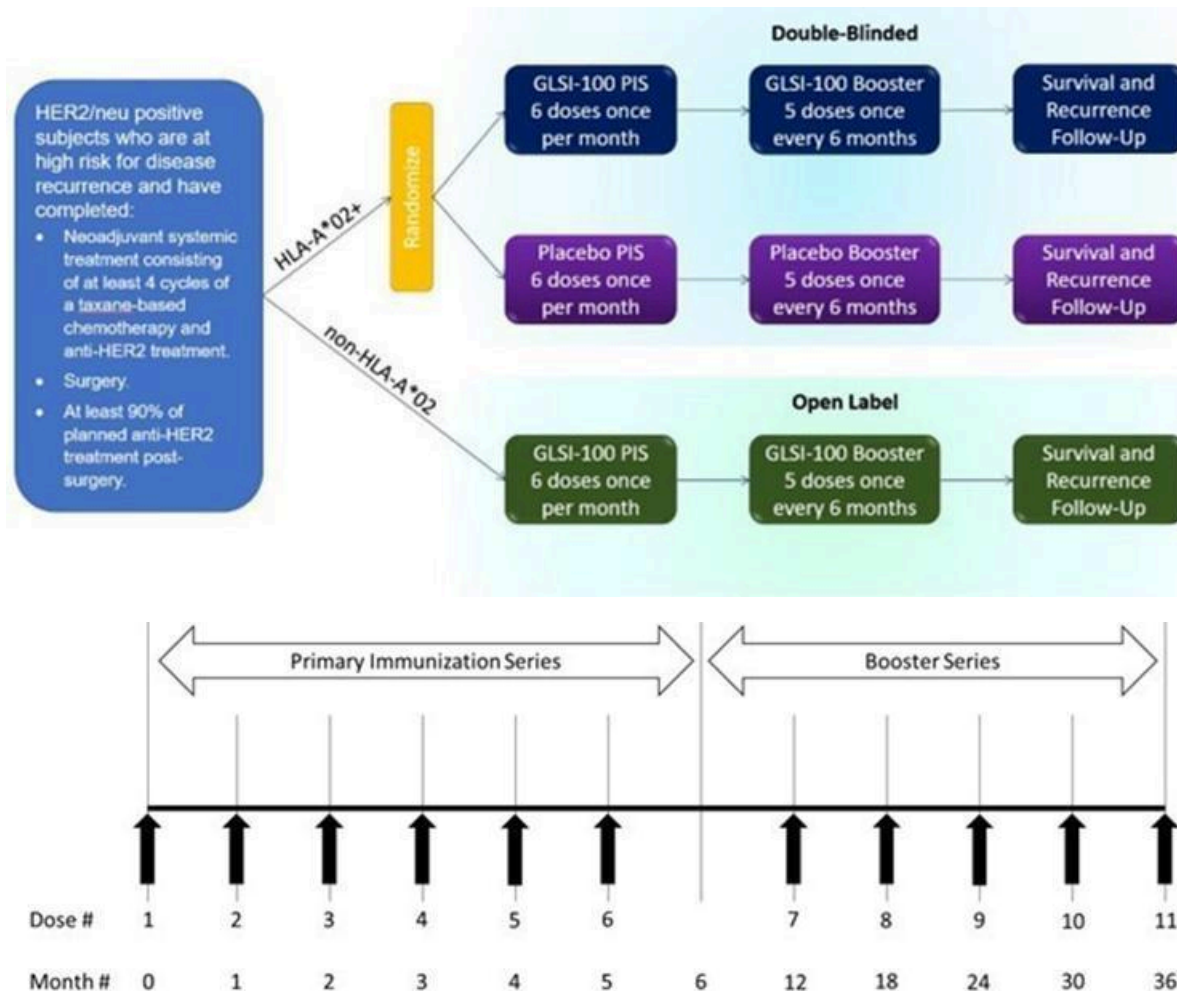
HER2/neu positive subjects who are at high risk for disease recurrence and have completed:

- Neoadjuvant systemic treatment consisting of at least 4 cycles of a taxane-based chemotherapy and anti-HER2 treatment.
- Surgery.
- At least 90% of planned anti-HER2 treatment post-surgery.

HLA-A*02+

non-HLA-A*02

Randomize

Double-Blinded

GLSI-100 PIS 6 doses once per month

GLSI-100 Booster 5 doses once every 6 months

Survival and Recurrence Follow-Up

Placebo PIS 6 doses once per month

Placebo Booster 5 doses once every 6 months

Survival and Recurrence Follow-Up

Open Label

GLSI-100 PIS 6 doses once per month

GLSI-100 Booster 5 doses once every 6 months

Survival and Recurrence Follow-Up

Primary Immunization Series

Booster Series

| Dose # | 1 | 2 | 3 | 4 | 5 | 6 | | 7 | 8 | 9 | 10 | 11 |
|---|---|---|---|---|---|---|---|---|---|---|---|---|
| Month # | 0 | 1 | 2 | 3 | 4 | 5 | 6 | 12 | 18 | 24 | 30 | 36 |